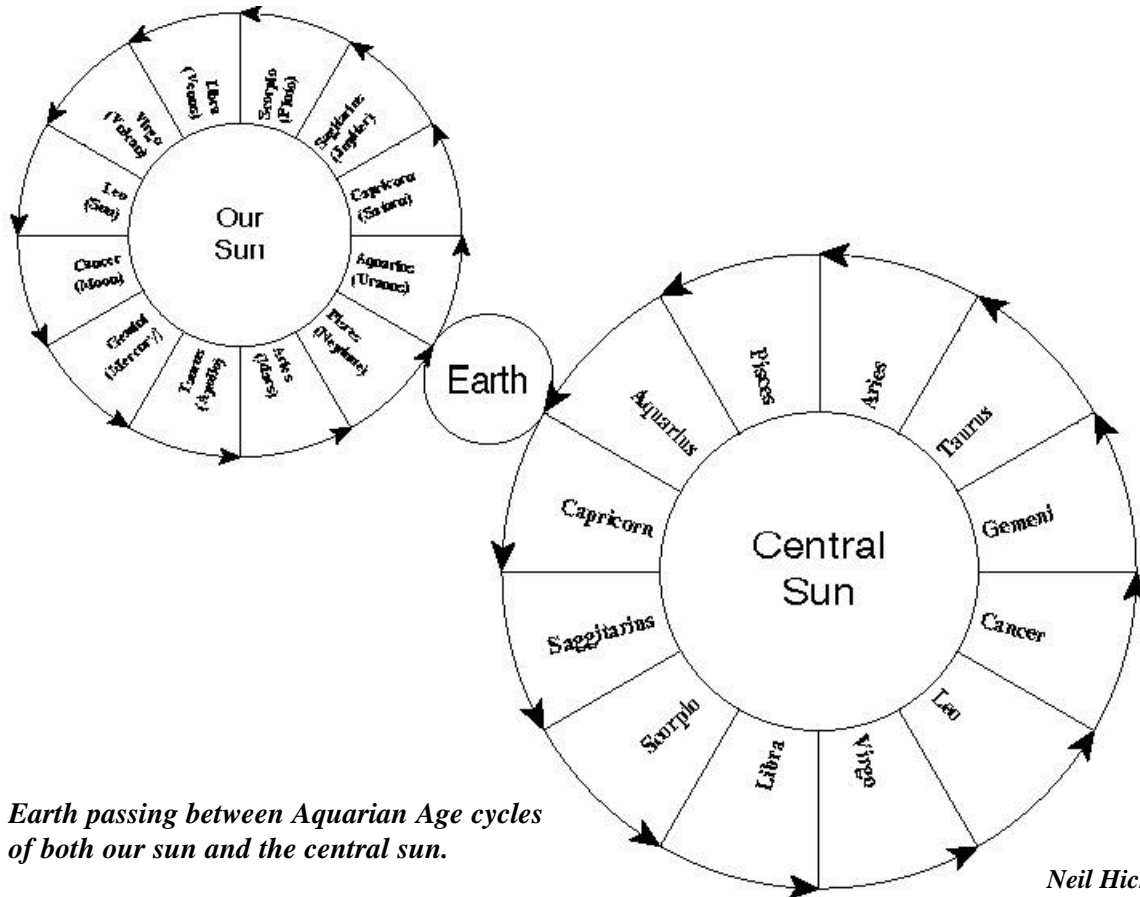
Our Sun

Libra (Venus)

Scorpio (Pluto)

Sagittarius (Jupiter)

Capricorn (Saturn)

Aquarius (Uranus)

Pisces (Neptune)

Aries (Mars)

Taurus (Apollo)

Gemini (Mercury)

Cancer (Moon)

Leo (Sun)

Virgo (Vulcan)

Earth

Central Sun

Pisces

Aries

Taurus

Gemeni

Cancer

Leo

Virgo

Libra

Scorpio

Saggitarius

Capricorn

Aquarius

Earth passing between Aquarian Age cycles of both our sun and the central sun.

Neil Hic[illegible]